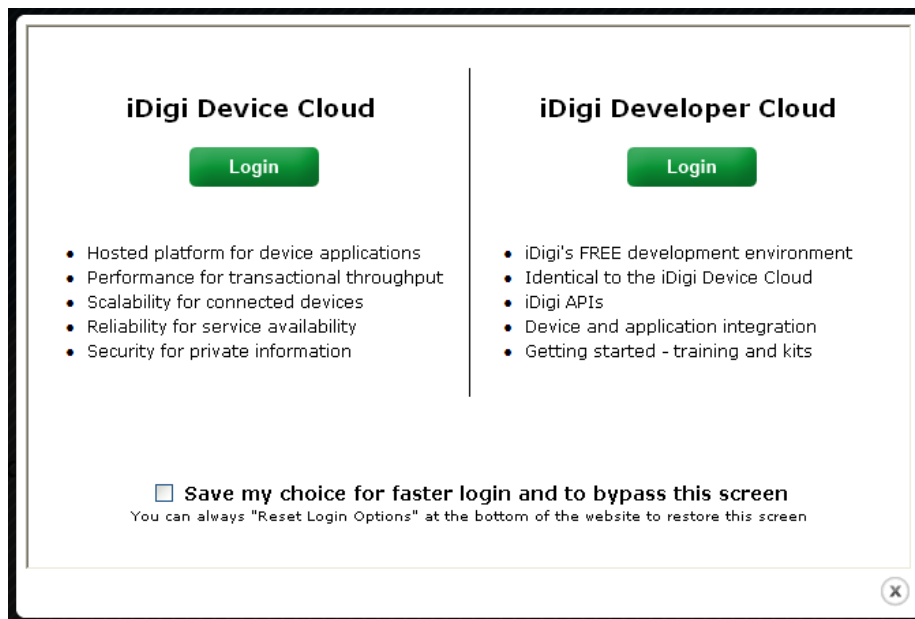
iDigi Device Cloud

Login

- Hosted platform for device applications
- Performance for transactional throughput
- Scalability for connected devices
- Reliability for service availability
- Security for private information

iDigi Developer Cloud

Login

- iDigi's FREE development environment
- Identical to the iDigi Device Cloud
- iDigi APIs
- Device and application integration
- Getting started - training and kits

☐ Save my choice for faster login and to bypass this screen

You can always "Reset Login Options" at the bottom of the website to restore this screen